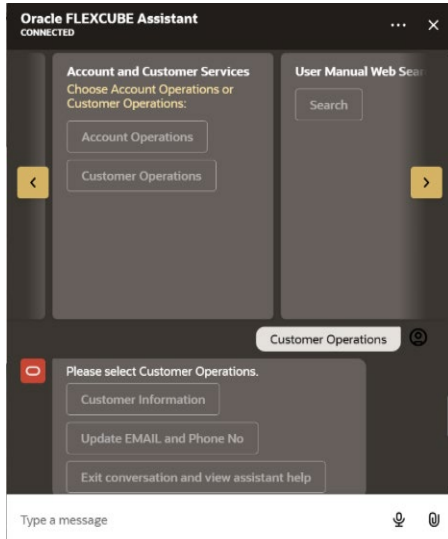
Oracle FLEXCUBE Assistant
CONNECTED

Account and Customer Services
Choose Account Operations or Customer Operations:
Account Operations
Customer Operations

User Manual Web Sear
Search

Customer Operations

Please select Customer Operations.
Customer Information
Update EMAIL and Phone No
Exit conversation and view assistant help

Type a message